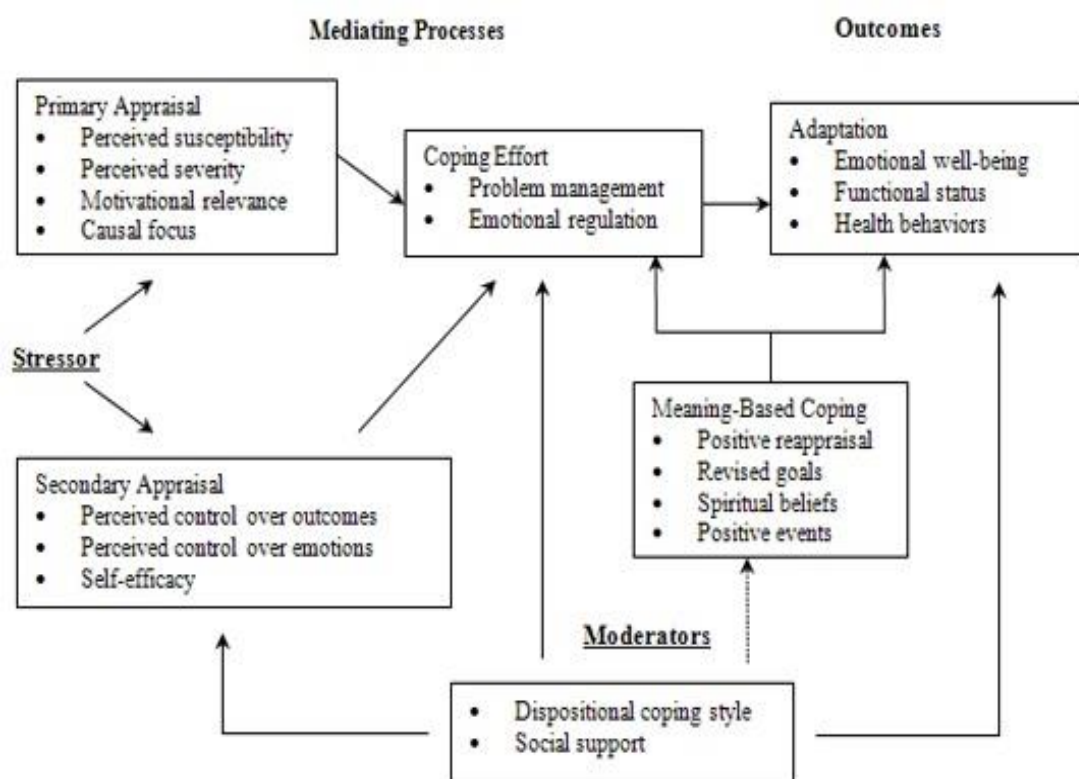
Mediating Processes

Outcomes

Primary Appraisal
- Perceived susceptibility
- Perceived severity
- Motivational relevance
- Causal focus

Coping Effort
- Problem management
- Emotional regulation

Adaptation
- Emotional well-being
- Functional status
- Health behaviors

Stressor

Meaning-Based Coping
- Positive reappraisal
- Revised goals
- Spiritual beliefs
- Positive events

Secondary Appraisal
- Perceived control over outcomes
- Perceived control over emotions
- Self-efficacy

Moderators

- Dispositional coping style
- Social support